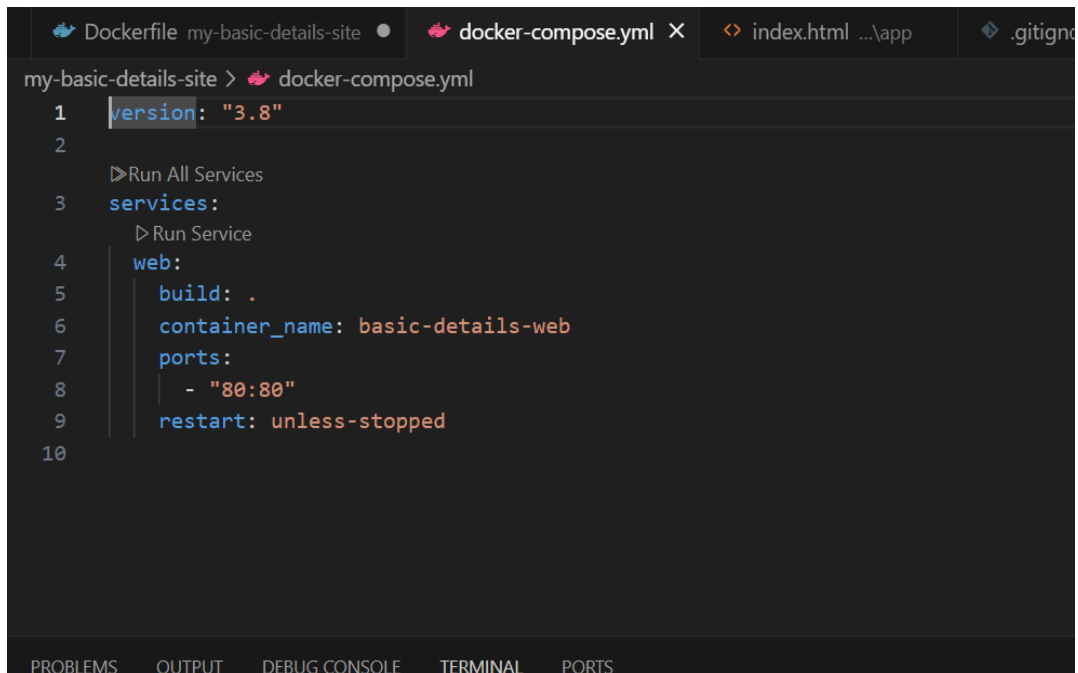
Dockerfile my-basic-details-site ● docker-compose.yml × index.html ...\app .gitign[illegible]

my-basic-details-site > docker-compose.yml

1 version: "3.8"
2
▷Run All Services
3 services:
▷Run Service
4 web:
5 build: .
6 container_name: basic-details-web
7 ports:
8 - "80:80"
9 restart: unless-stopped
10

PROBLEMS OUTPUT DEBUG CONSOLE TERMINAL PORTS